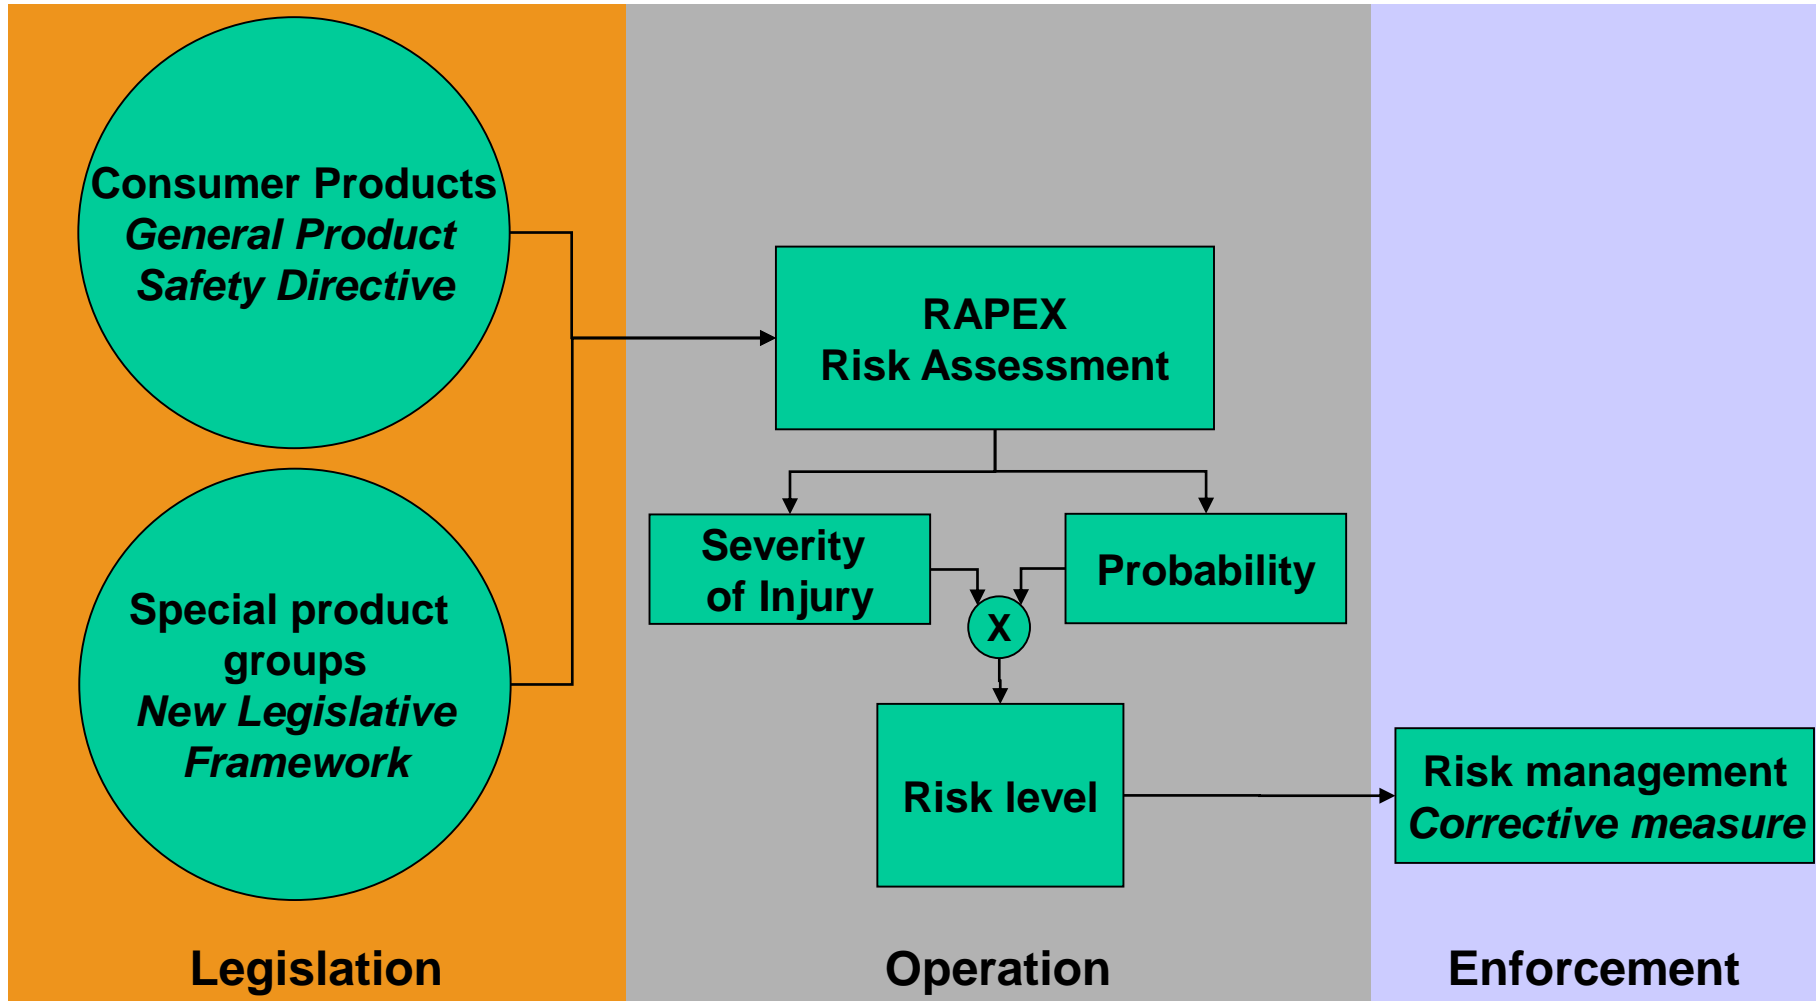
Consumer Products
General Product Safety Directive

Special product groups
New Legislative Framework

RAPEX
Risk Assessment

Severity of Injury

Probability

X

Risk level

Risk management
Corrective measure

Legislation

Operation

Enforcement